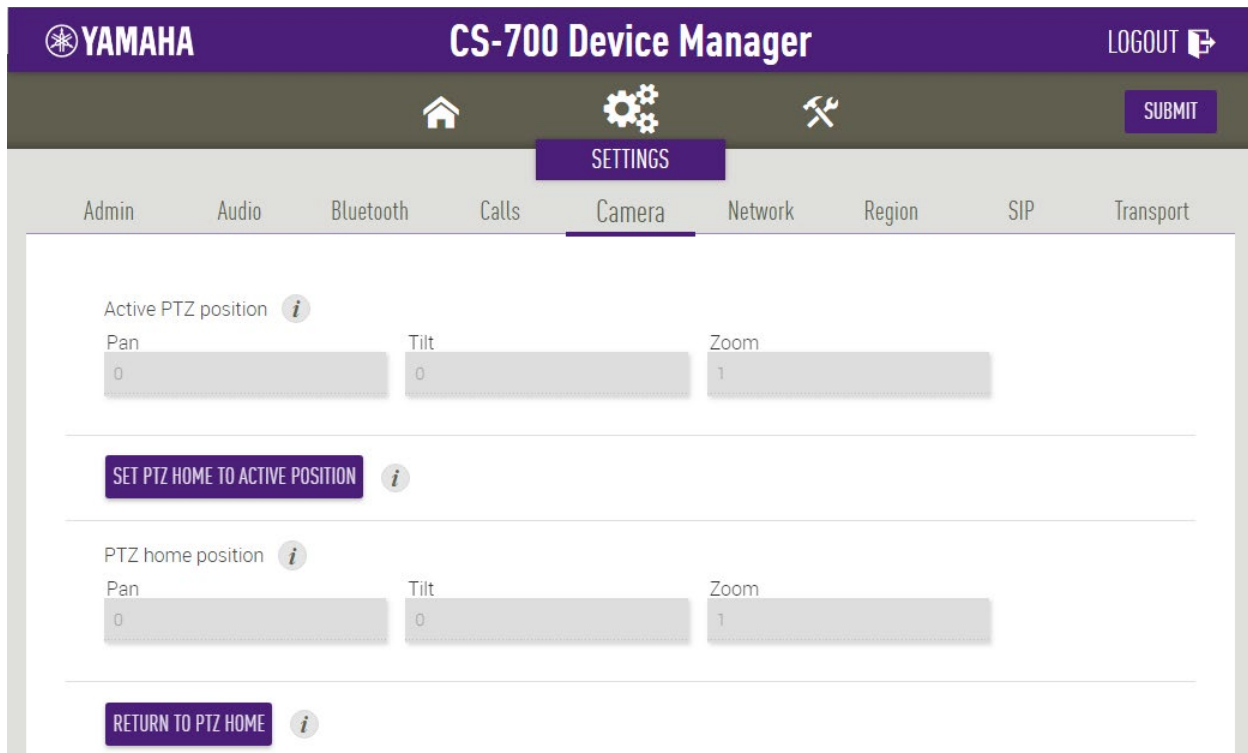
YAMAHA

CS-700 Device Manager

LOGOUT

SUBMIT

SETTINGS

Admin Audio Bluetooth Calls Camera Network Region SIP Transport

Active PTZ position

| Pan | Tilt | Zoom |
|---|---|---|
| 0 | 0 | 1 |

SET PTZ HOME TO ACTIVE POSITION

PTZ home position

| Pan | Tilt | Zoom |
|---|---|---|
| 0 | 0 | 1 |

RETURN TO PTZ HOME